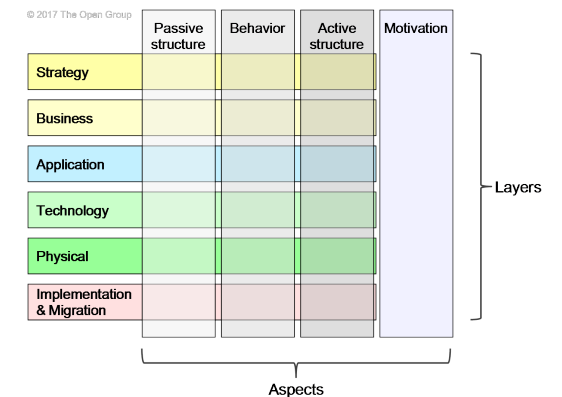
© 2017 The Open Group

| | Passive structure | Behavior | Active structure | Motivation |
|---|---|---|---|---|
| Strategy | | | | |
| Business | | | | |
| Application | | | | |
| Technology | | | | |
| Physical | | | | |
| Implementation & Migration | | | | |

Layers

Aspects